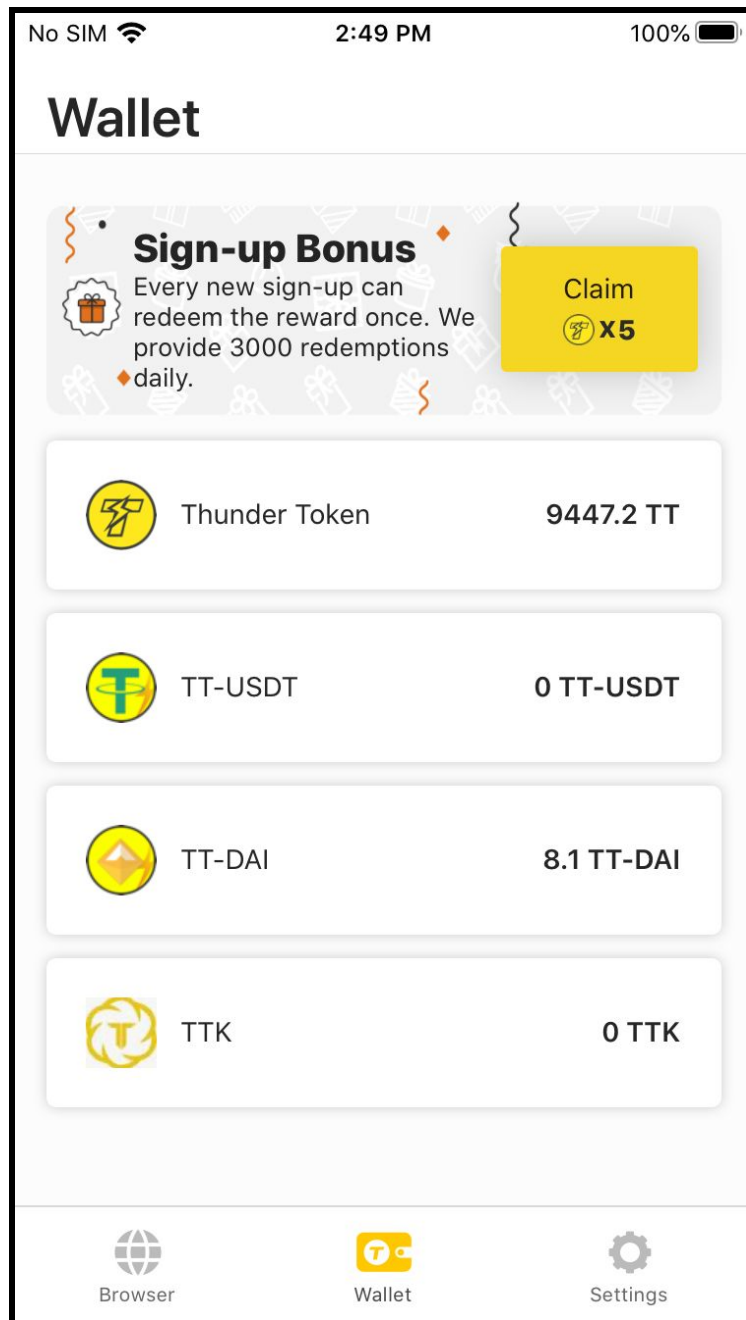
No SIM 2:49 PM 100%

Wallet

Sign-up Bonus
Every new sign-up can redeem the reward once. We provide 3000 redemptions daily.

Claim
X5

Thunder Token 9447.2 TT

TT-USDT 0 TT-USDT

TT-DAI 8.1 TT-DAI

TTK 0 TTK

Browser Wallet Settings